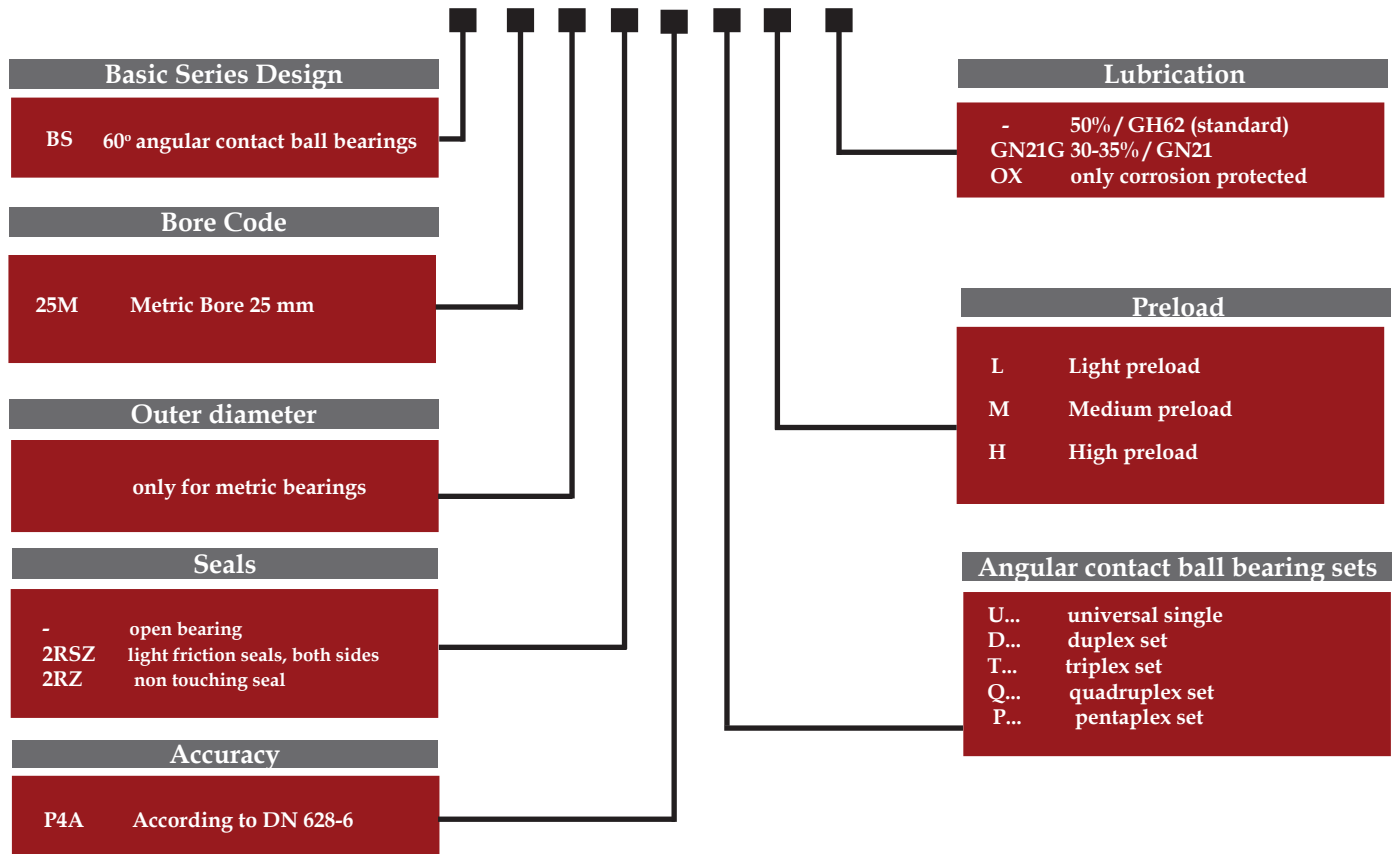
Basic Series Design

BS 60º angular contact ball bearings

Bore Code

25M Metric Bore 25 mm

Outer diameter

only for metric bearings

Seals

- open bearing
2RSZ light friction seals, both sides
2RZ non touching seal

Accuracy

P4A According to DN 628-6

Lubrication

- 50% / GH62 (standard)
GN21G 30-35% / GN21
OX only corrosion protected

Preload

L Light preload
M Medium preload
H High preload

Angular contact ball bearing sets

U... universal single
D... duplex set
T... triplex set
Q... quadruplex set
P... pentaplex set